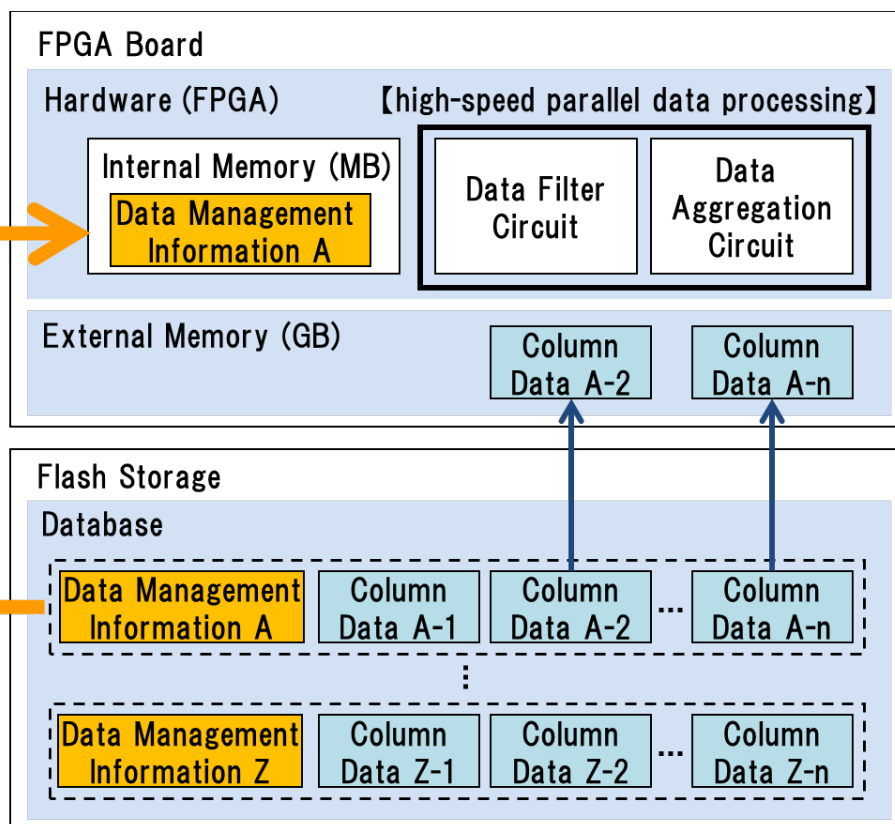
FPGA Board

Hardware (FPGA)

【high-speed parallel data processing】

Internal Memory (MB)

Data Management Information A

Data Filter Circuit

Data Aggregation Circuit

External Memory (GB)

Column Data A-2

Column Data A-n

Flash Storage

Database

Data Management Information A

Column Data A-1

Column Data A-2

…

Column Data A-n

⋮

Data Management Information Z

Column Data Z-1

Column Data Z-2

…

Column Data Z-n